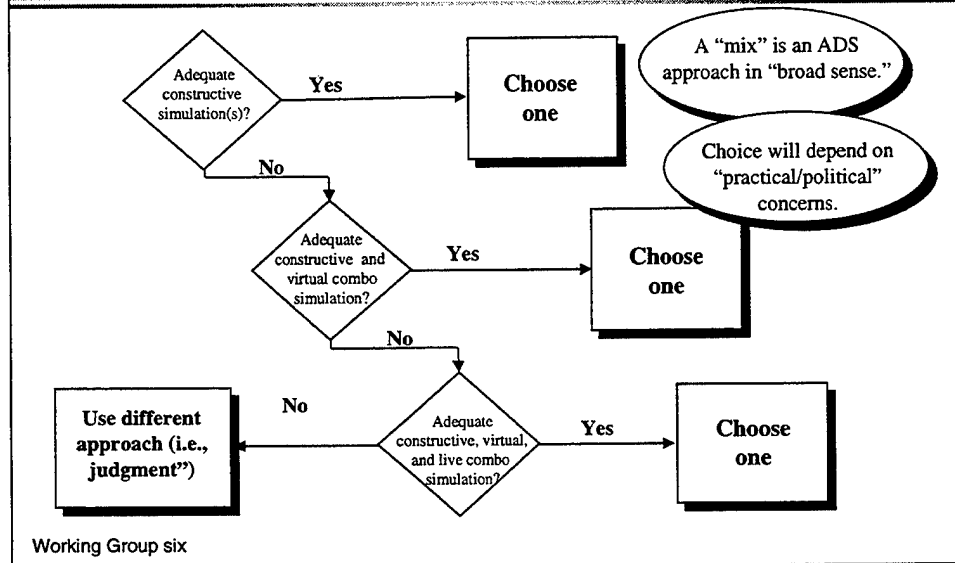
Adequate constructive simulation(s)?

Yes

Choose one

A "mix" is an ADS approach in "broad sense."

Choice will depend on "practical/political" concerns.

No

Adequate constructive and virtual combo simulation?

Yes

Choose one

No

Use different approach (i.e., judgment")

No

Adequate constructive, virtual, and live combo simulation?

Yes

Choose one

Working Group six